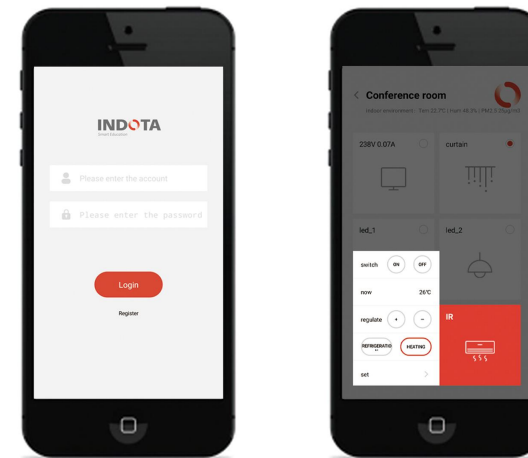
INDOTA
Smart Education

Please enter the account

Please enter the password

Login

Register

Conference room
Indoor environment : Tem 22.7℃ | Hum 48.3% | PM2.5 25ug/m3

238V 0.07A

curtain

led_1

led_2

switch ON OFF

now 26℃

regulate + −

REFRIGERATION HEATING

set

IR